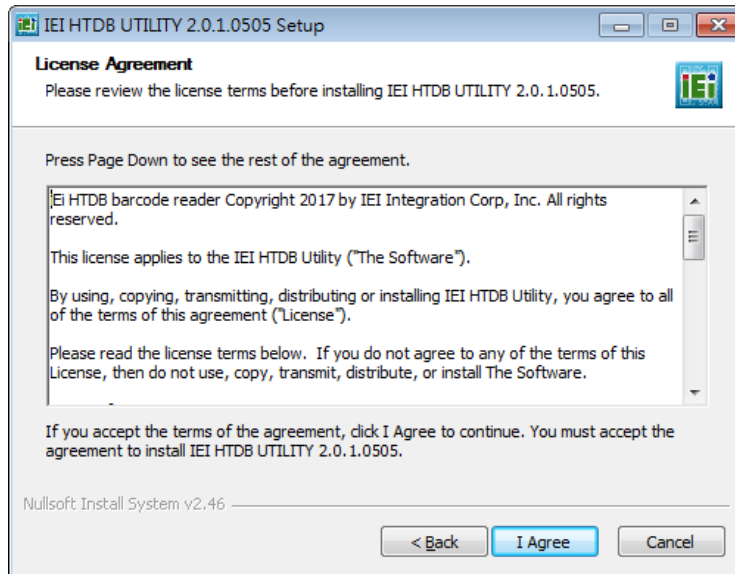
IEI HTDB UTILITY 2.0.1.0505 Setup

License Agreement
Please review the license terms before installing IEI HTDB UTILITY 2.0.1.0505.

iEi

Press Page Down to see the rest of the agreement.

Ei HTDB barcode reader Copyright 2017 by IEI Integration Corp, Inc. All rights reserved.

This license applies to the IEI HTDB Utility ("The Software").

By using, copying, transmitting, distributing or installing IEI HTDB Utility, you agree to all of the terms of this agreement ("License").

Please read the license terms below. If you do not agree to any of the terms of this License, then do not use, copy, transmit, distribute, or install The Software.

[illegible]

If you accept the terms of the agreement, click I Agree to continue. You must accept the agreement to install IEI HTDB UTILITY 2.0.1.0505.

Nullsoft Install System v2.46

< Back

I Agree

Cancel